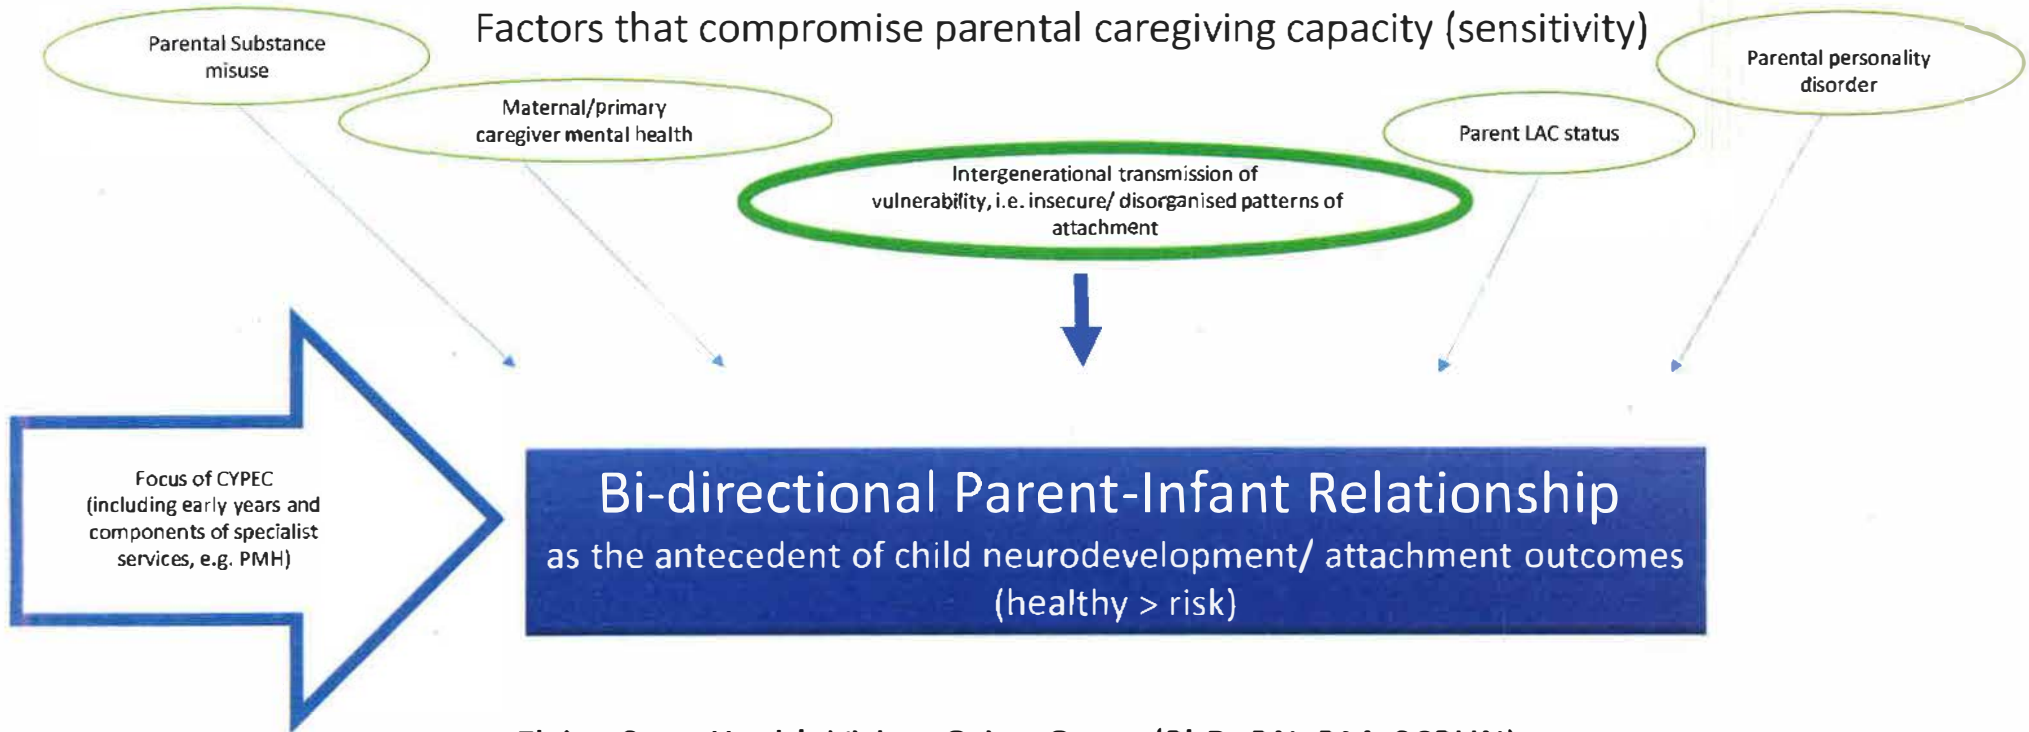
Factors that compromise parental caregiving capacity (sensitivity)

Parental Substance misuse

Maternal/primary caregiver mental health

Intergenerational transmission of vulnerability, i.e. insecure/ disorganised patterns of attachment

Parent LAC status

Parental personality disorder

Focus of CYPEC (including early years and components of specialist services, e.g. PMH)

Bi-directional Parent-Infant Relationship
as the antecedent of child neurodevelopment/ attachment outcomes (healthy > risk)

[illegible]